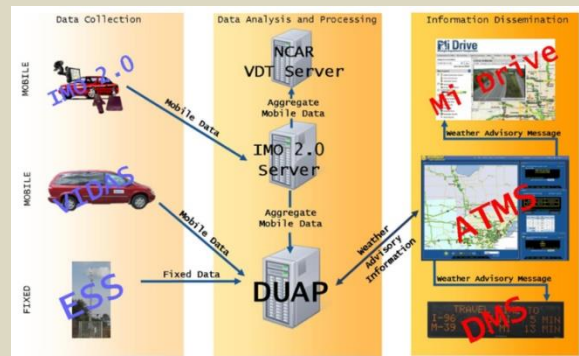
Data Collection

Data Analysis and Processing

Information Dissemination

MOBILE

IMO 2.0

Mobile Data

NCAR VDT Server

Aggregate Mobile Data

IMO 2.0 Server

Mi Drive

Mi Drive

Weather Advisory Message

MOBILE

VIDAS

Mobile Data

Aggregate Mobile Data

ATMS

Weather Advisory Information

FIXED

ESS

Fixed Data

DUAP

Weather Advisory Message

TRAVEL
I-96 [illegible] MIN
M-39 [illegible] MIN

DMS